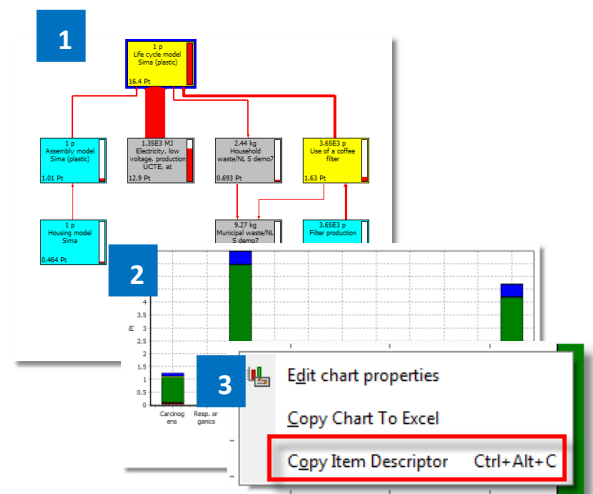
1

1 p
Life cycle model
Sima (plastic)
16.4 Pt

1 p
Assembly model
Sima (plastic)
1.01 Pt

1.35E3 MJ
Electricity, low voltage, production UCTE, at
12.9 Pt

2.44 kg
Household waste/NL S demo7
0.693 Pt

3.65E3 p
Use of a coffee filter
1.63 Pt

1 p
Housing model
Sima
0.464 Pt

9.27 kg
Municipal waste/NL S demo7

3.65E3 p
Filter production

2

Pt
4
3
2
1
Carcinogens
Resp. organics

3

Edit chart properties
Copy Chart To Excel
Copy Item Descriptor Ctrl+Alt+C